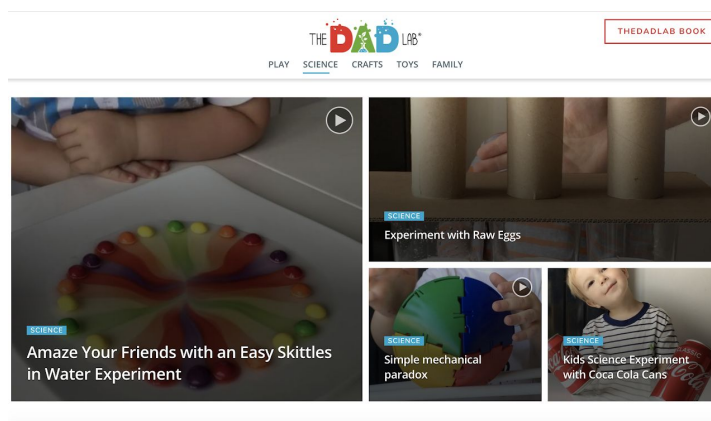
THE DAD LAB®

THEDADLAB BOOK

PLAY SCIENCE CRAFTS TOYS FAMILY

SCIENCE
Amaze Your Friends with an Easy Skittles in Water Experiment

SCIENCE
Experiment with Raw Eggs

SCIENCE
Simple mechanical paradox

SCIENCE
Kids Science Experiment with Coca Cola Cans